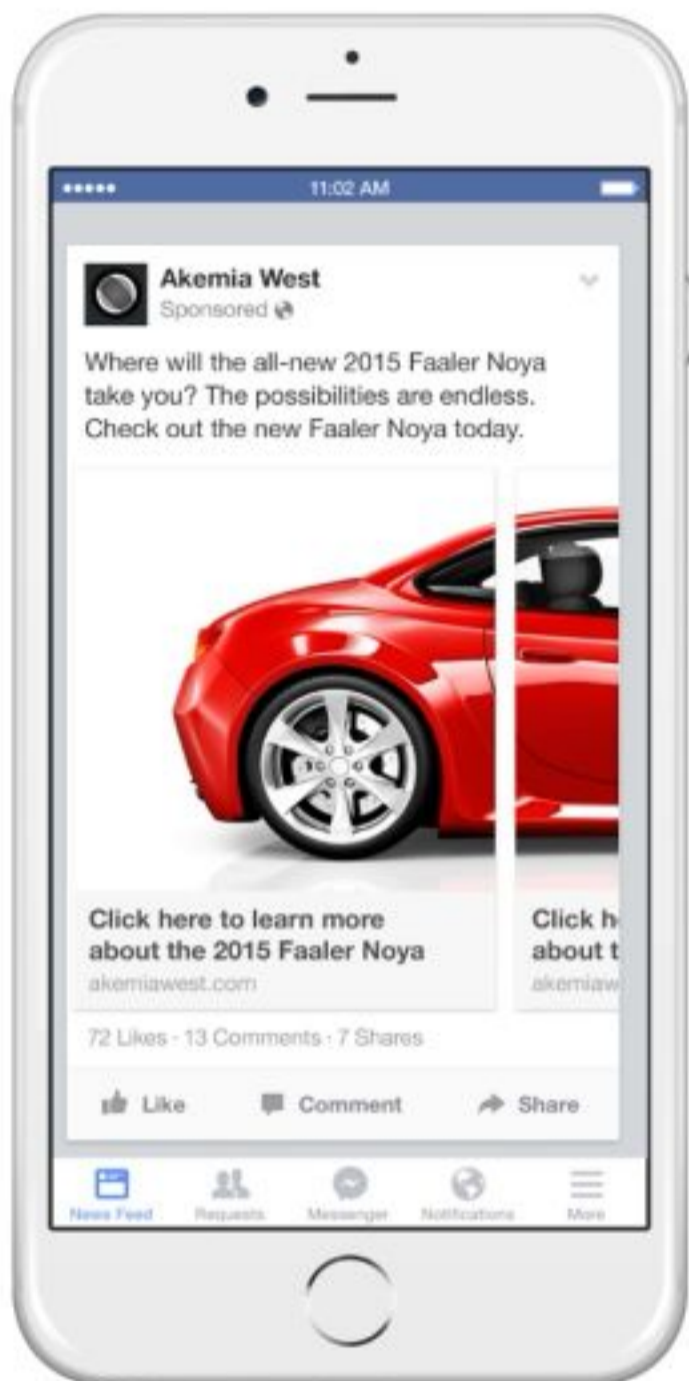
●●●●● 11:02 AM

Akemia West
Sponsored

Where will the all-new 2015 Faaler Noya take you? The possibilities are endless. Check out the new Faaler Noya today.

Click here to learn more about the 2015 Faaler Noya
akemiawest.com

Click h
about t
akemiaw

72 Likes · 13 Comments · 7 Shares

Like Comment Share

News Feed Requests Messenger Notifications More